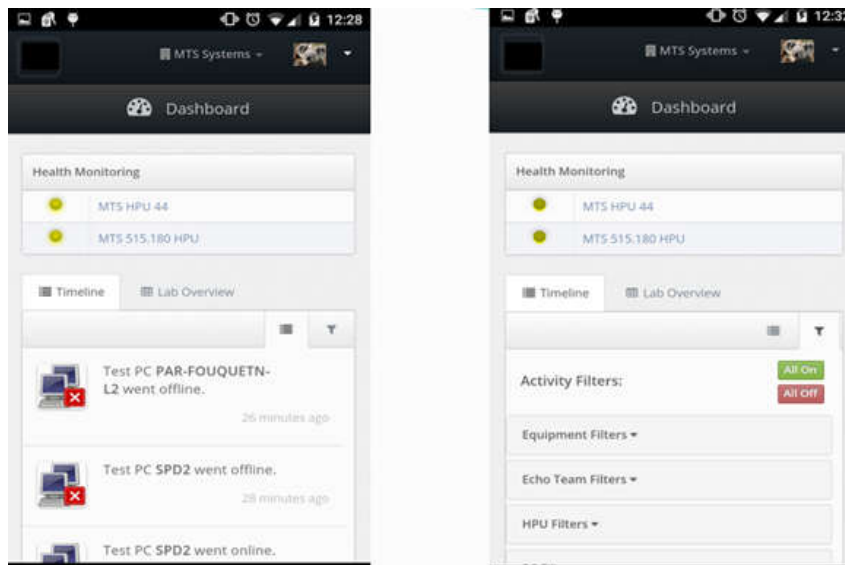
12:28

MTS Systems

Dashboard

Health Monitoring

MTS HPU 44

MTS 515.180 HPU

Timeline

Lab Overview

Test PC PAR-FOUQUETN-L2 went offline.

26 minutes ago

Test PC SPD2 went offline.

28 minutes ago

Test PC SPD2 went online.

12:3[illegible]

MTS Systems

Dashboard

Health Monitoring

MTS HPU 44

MTS 515.180 HPU

Timeline

Lab Overview

Activity Filters:

All On

All Off

Equipment Filters

Echo Team Filters

HPU Filters